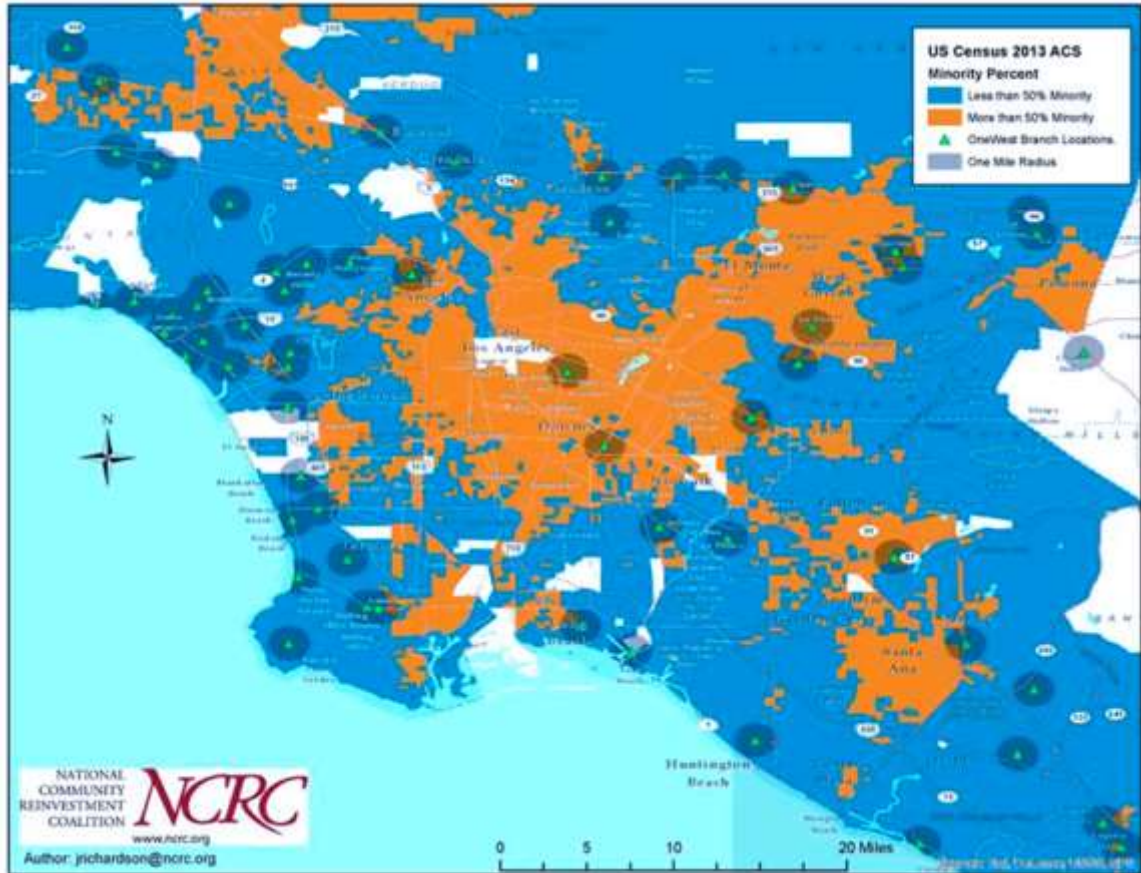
US Census 2013 ACS
Minority Percent
Less than 50% Minority
More than 50% Minority
OneWest Branch Locations
One Mile Radius

N

Los Angeles
Downey
El Monte
West Covina
Pomona
Santa Ana
Huntington Beach

NATIONAL COMMUNITY REINVESTMENT COALITION
NCRC
www.ncrc.org
Author: jrichardson@ncrc.org

0 5 10 20 Miles